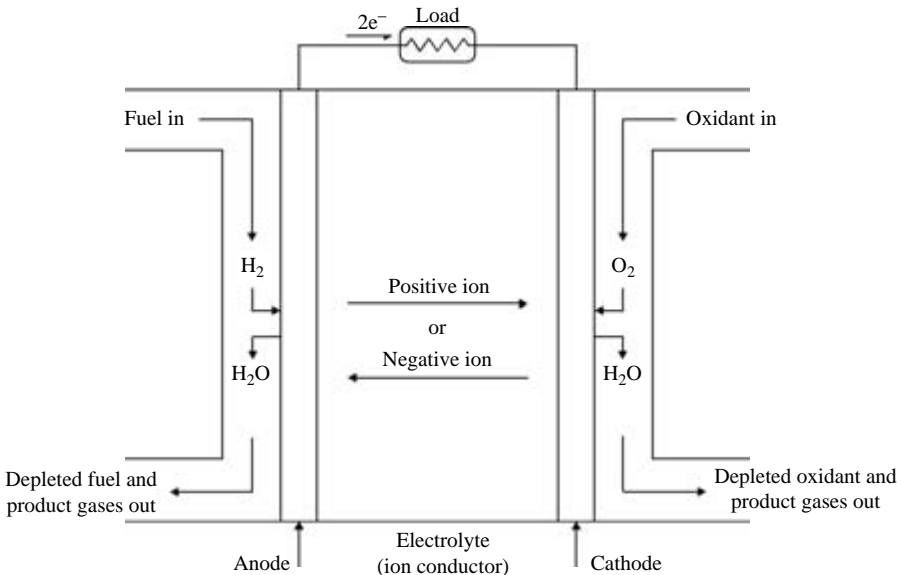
$2e^-$ Load

Fuel in

Oxidant in

$H_2$

$O_2$

Positive ion

or

Negative ion

$H_2O$

$H_2O$

Depleted fuel and product gases out

Depleted oxidant and product gases out

Anode

Electrolyte (ion conductor)

Cathode